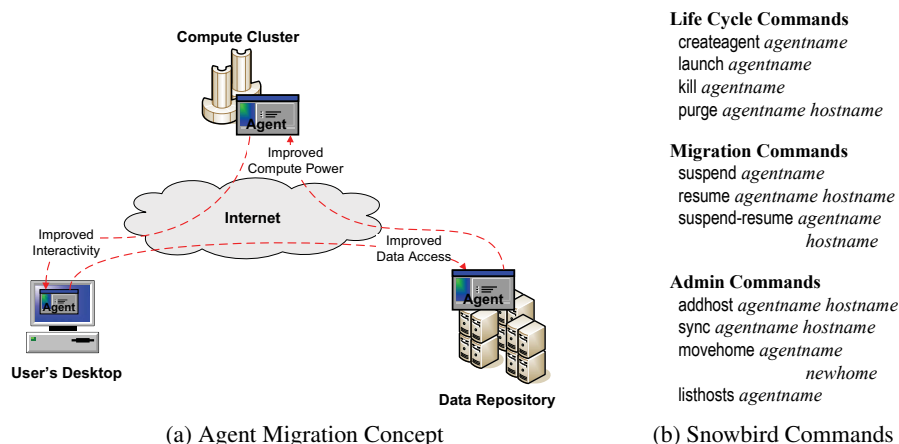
Compute Cluster

Agent

Improved Compute Power

Internet

Improved Interactivity

Improved Data Access

Agent

Agent

User's Desktop

Data Repository

(a) Agent Migration Concept

**Life Cycle Commands**
createagent *agentname*
launch *agentname*
kill *agentname*
purge *agentname hostname*

**Migration Commands**
suspend *agentname*
resume *agentname hostname*
suspend-resume *agentname hostname*

**Admin Commands**
addhost *agentname hostname*
sync *agentname hostname*
movehome *agentname newhome*
listhosts *agentname*

(b) Snowbird Commands